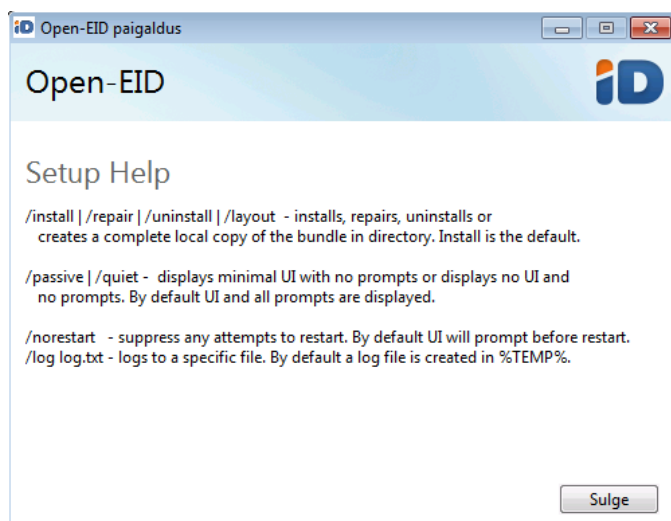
iD Open-EID paigaldus

Open-EID

iD

Setup Help

/install | /repair | /uninstall | /layout - installs, repairs, uninstalls or creates a complete local copy of the bundle in directory. Install is the default.

/passive | /quiet - displays minimal UI with no prompts or displays no UI and no prompts. By default UI and all prompts are displayed.

/norestart - suppress any attempts to restart. By default UI will prompt before restart.
/log log.txt - logs to a specific file. By default a log file is created in %TEMP%.

Sulge